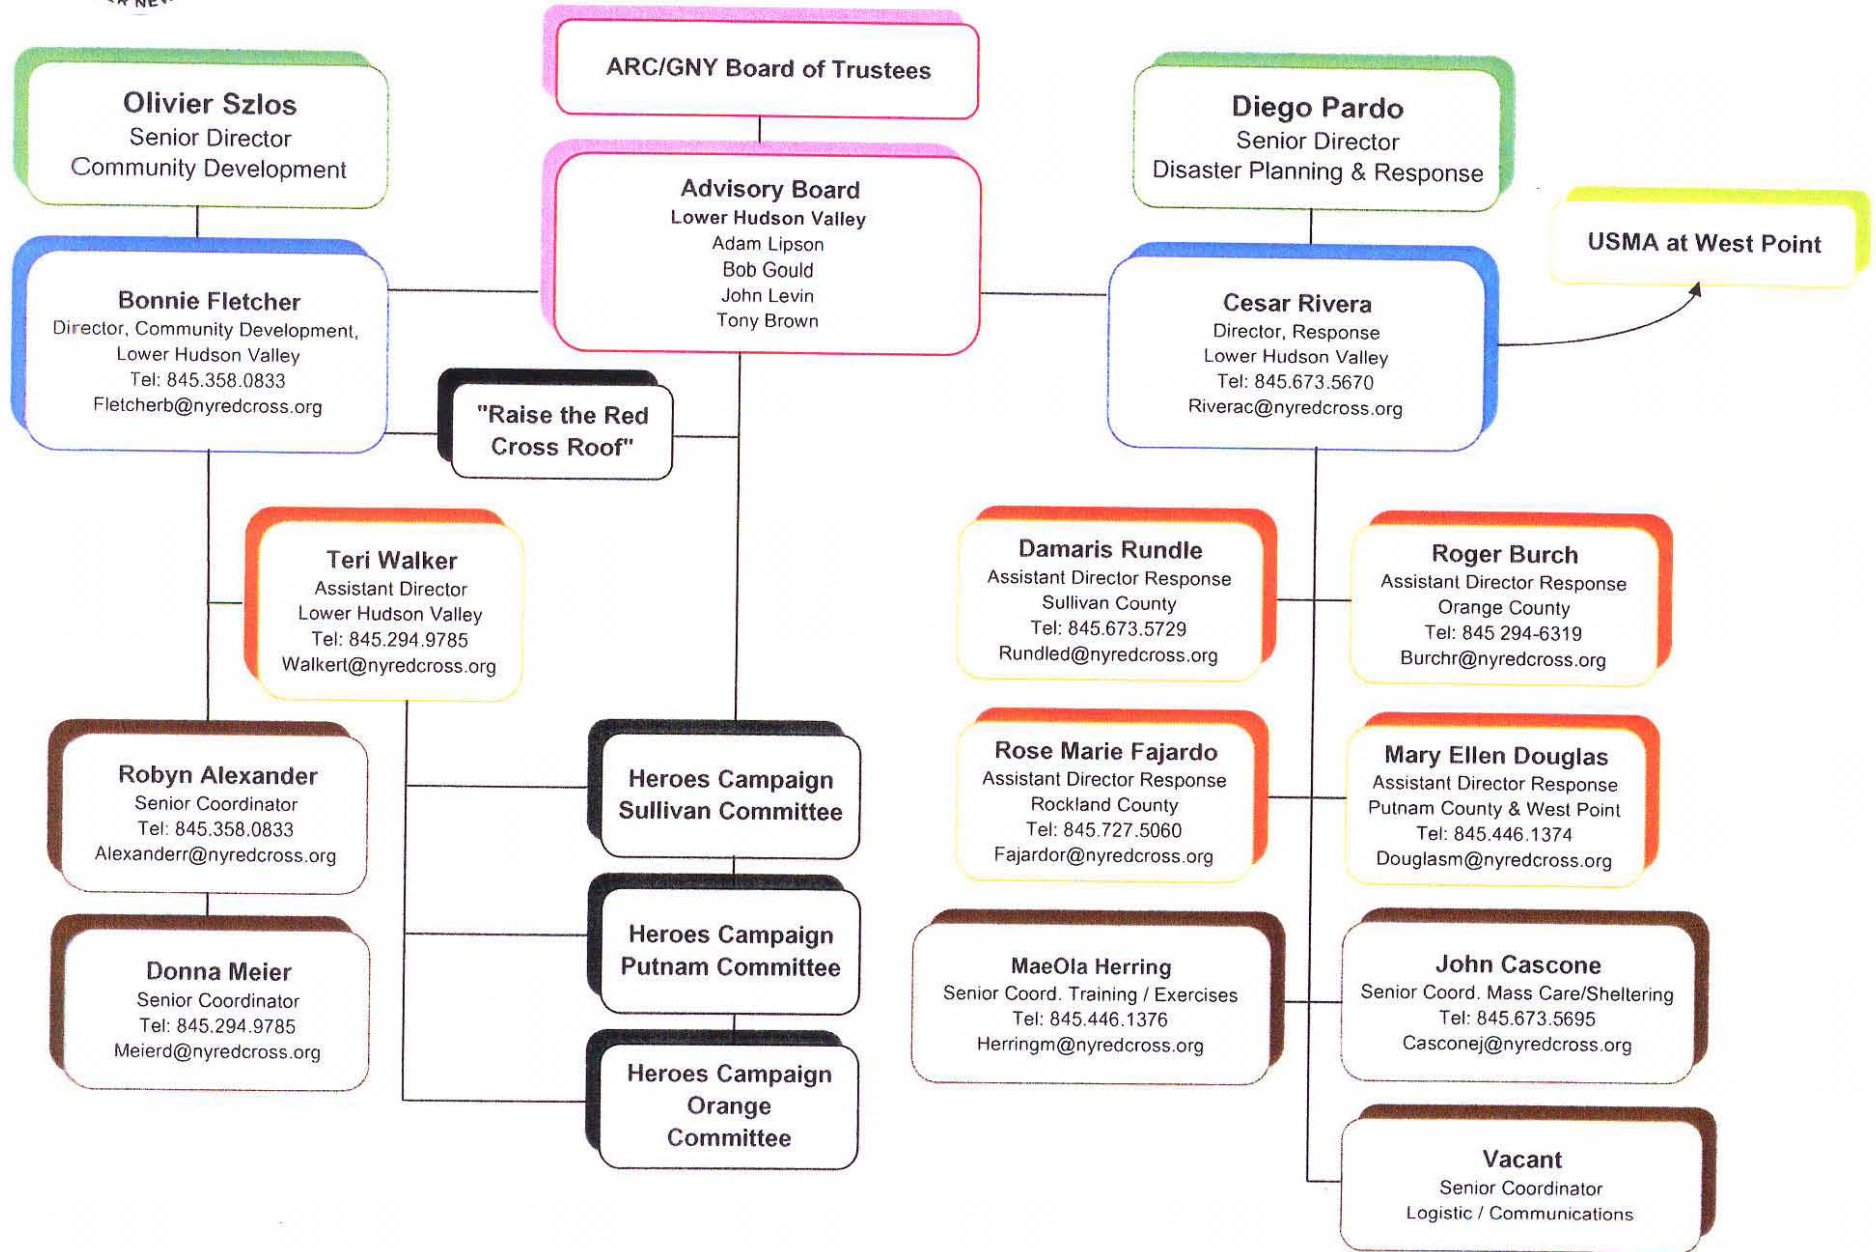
ARC/GNY Board of Trustees

Olivier Szlos
Senior Director
Community Development

Diego Pardo
Senior Director
Disaster Planning & Response

Advisory Board
Lower Hudson Valley
Adam Lipson
Bob Gould
John Levin
Tony Brown

USMA at West Point

Bonnie Fletcher
Director, Community Development,
Lower Hudson Valley
Tel: 845.358.0833
Fletcherb@nyredcross.org

Cesar Rivera
Director, Response
Lower Hudson Valley
Tel: 845.673.5670
Riverac@nyredcross.org

"Raise the Red Cross Roof"

Teri Walker
Assistant Director
Lower Hudson Valley
Tel: 845.294.9785
Walkert@nyredcross.org

Damaris Rundle
Assistant Director Response
Sullivan County
Tel: 845.673.5729
Rundled@nyredcross.org

Roger Burch
Assistant Director Response
Orange County
Tel: 845 294-6319
Burchr@nyredcross.org

Robyn Alexander
Senior Coordinator
Tel: 845.358.0833
Alexanderr@nyredcross.org

Heroes Campaign
Sullivan Committee

Rose Marie Fajardo
Assistant Director Response
Rockland County
Tel: 845.727.5060
Fajardor@nyredcross.org

Mary Ellen Douglas
Assistant Director Response
Putnam County & West Point
Tel: 845.446.1374
Douglasm@nyredcross.org

Donna Meier
Senior Coordinator
Tel: 845.294.9785
Meierd@nyredcross.org

Heroes Campaign
Putnam Committee

MaeOla Herring
Senior Coord. Training / Exercises
Tel: 845.446.1376
Herringm@nyredcross.org

John Cascone
Senior Coord. Mass Care/Sheltering
Tel: 845.673.5695
Casconej@nyredcross.org

Heroes Campaign
Orange
Committee

Vacant
Senior Coordinator
Logistic / Communications